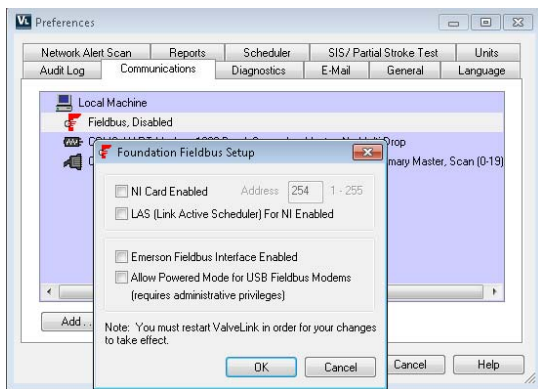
Preferences

Network Alert Scan | Reports | Scheduler | SIS/ Partial Stroke Test | Units
Audit Log | Communications | Diagnostics | E-Mail | General | Language

Local Machine
Fieldbus, Disabled
COM3 - HART Modem, 1200 Baud, Secondary Master, No Multi-Drop
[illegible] Primary Master, Scan (0-19)

Foundation Fieldbus Setup

NI Card Enabled  Address 254  1 - 255
LAS (Link Active Scheduler) For NI Enabled

Emerson Fieldbus Interface Enabled
Allow Powered Mode for USB Fieldbus Modems (requires administrative privileges)

Note: You must restart ValveLink in order for your changes to take effect.

OK  Cancel

Add...

Cancel  Help